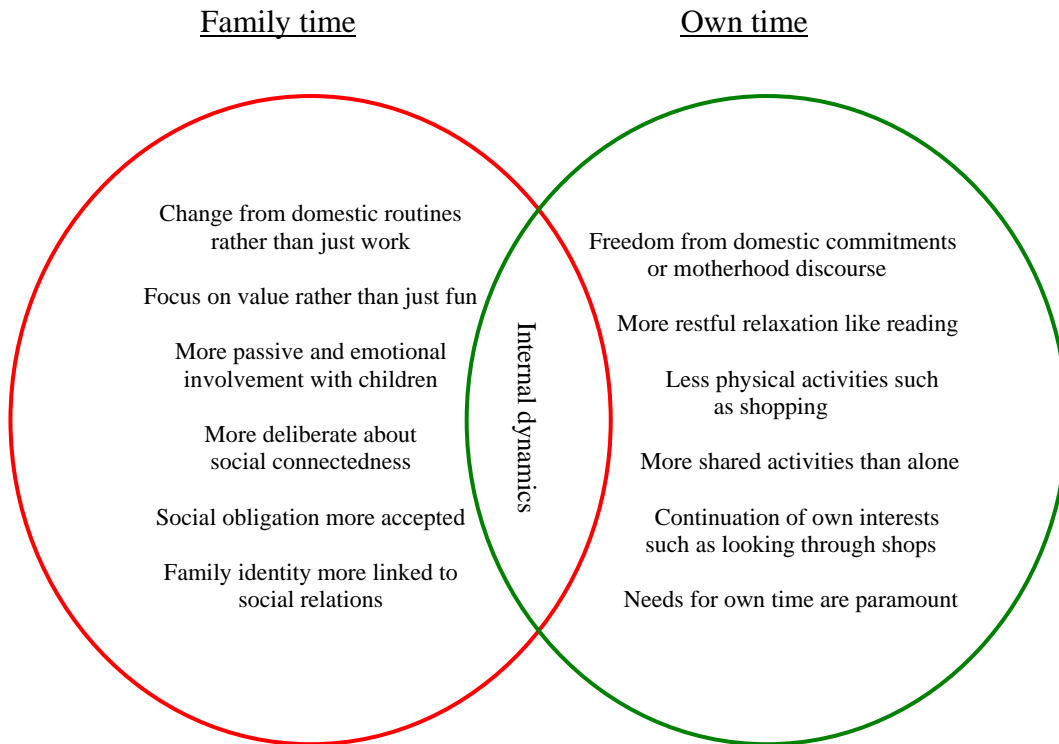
Family time

Own time

Change from domestic routines rather than just work

Focus on value rather than just fun

More passive and emotional involvement with children

More deliberate about social connectedness

Social obligation more accepted

Family identity more linked to social relations

Internal dynamics

Freedom from domestic commitments or motherhood discourse

More restful relaxation like reading

Less physical activities such as shopping

More shared activities than alone

Continuation of own interests such as looking through shops

Needs for own time are paramount